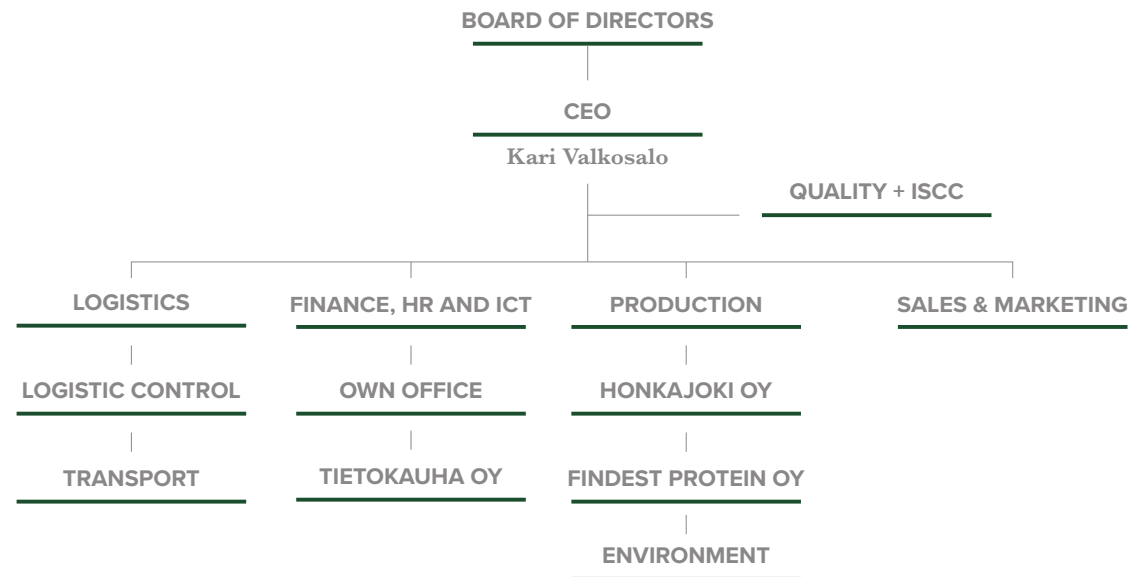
BOARD OF DIRECTORS

CEO

Kari Valkosalo

QUALITY + ISCC

LOGISTICS

LOGISTIC CONTROL

TRANSPORT

FINANCE, HR AND ICT

OWN OFFICE

TIETOKAUHA OY

PRODUCTION

HONKAJOKI OY

FINDEST PROTEIN OY

ENVIRONMENT

SALES & MARKETING